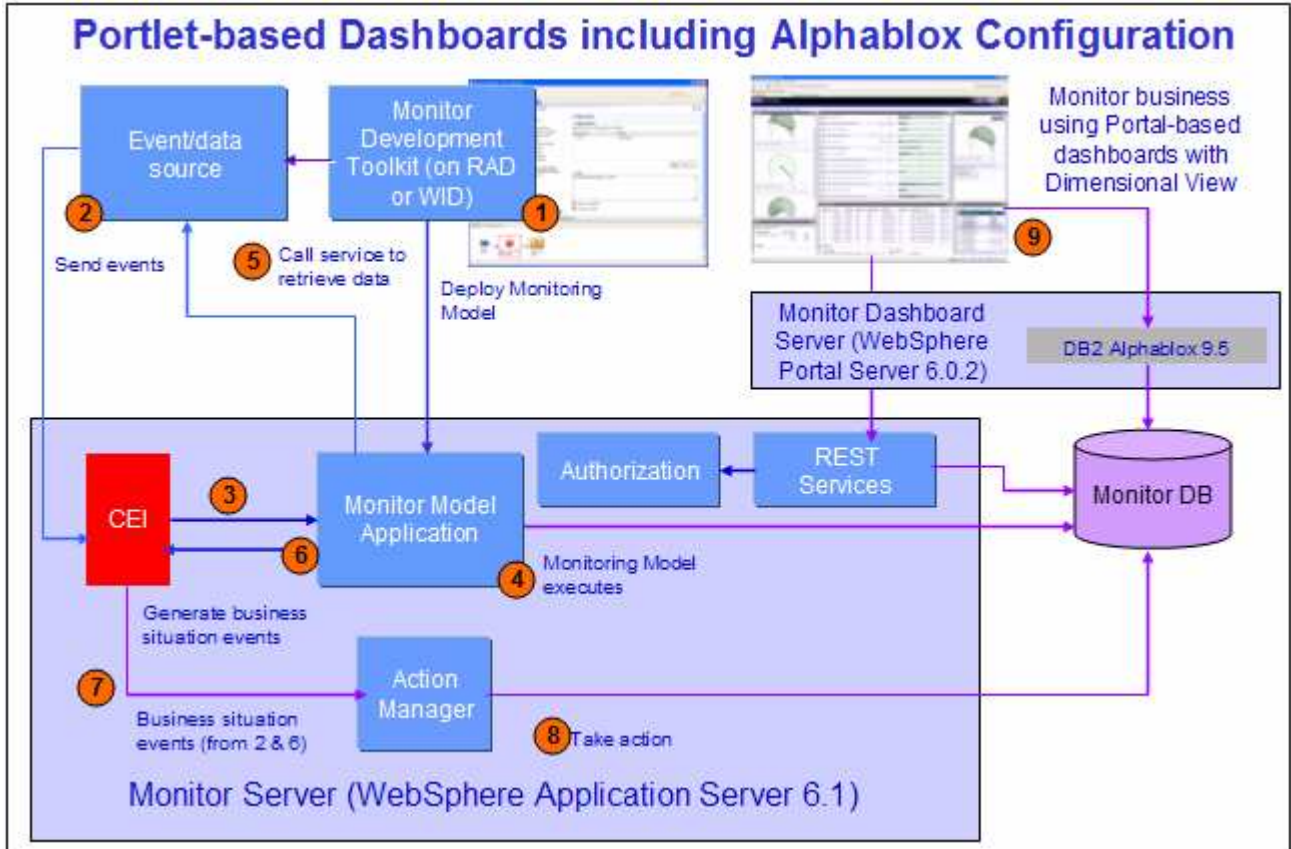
Portlet-based Dashboards including Alphablox Configuration

Event/data source

2

Send events

Monitor Development Toolkit (on RAD or WID)

1

5 Call service to retrieve data

Deploy Monitoring Model

Monitor business using Portal-based dashboards with Dimensional View

9

Monitor Dashboard Server (WebSphere Portal Server 6.0.2)

DB2 Alphablox 9.5

CEI

3

6

Monitor Model Application

Authorization

REST Services

Monitor DB

4 Monitoring Model executes

Generate business situation events

7

Business situation events (from 2 & 6)

Action Manager

8 Take action

Monitor Server (WebSphere Application Server 6.1)